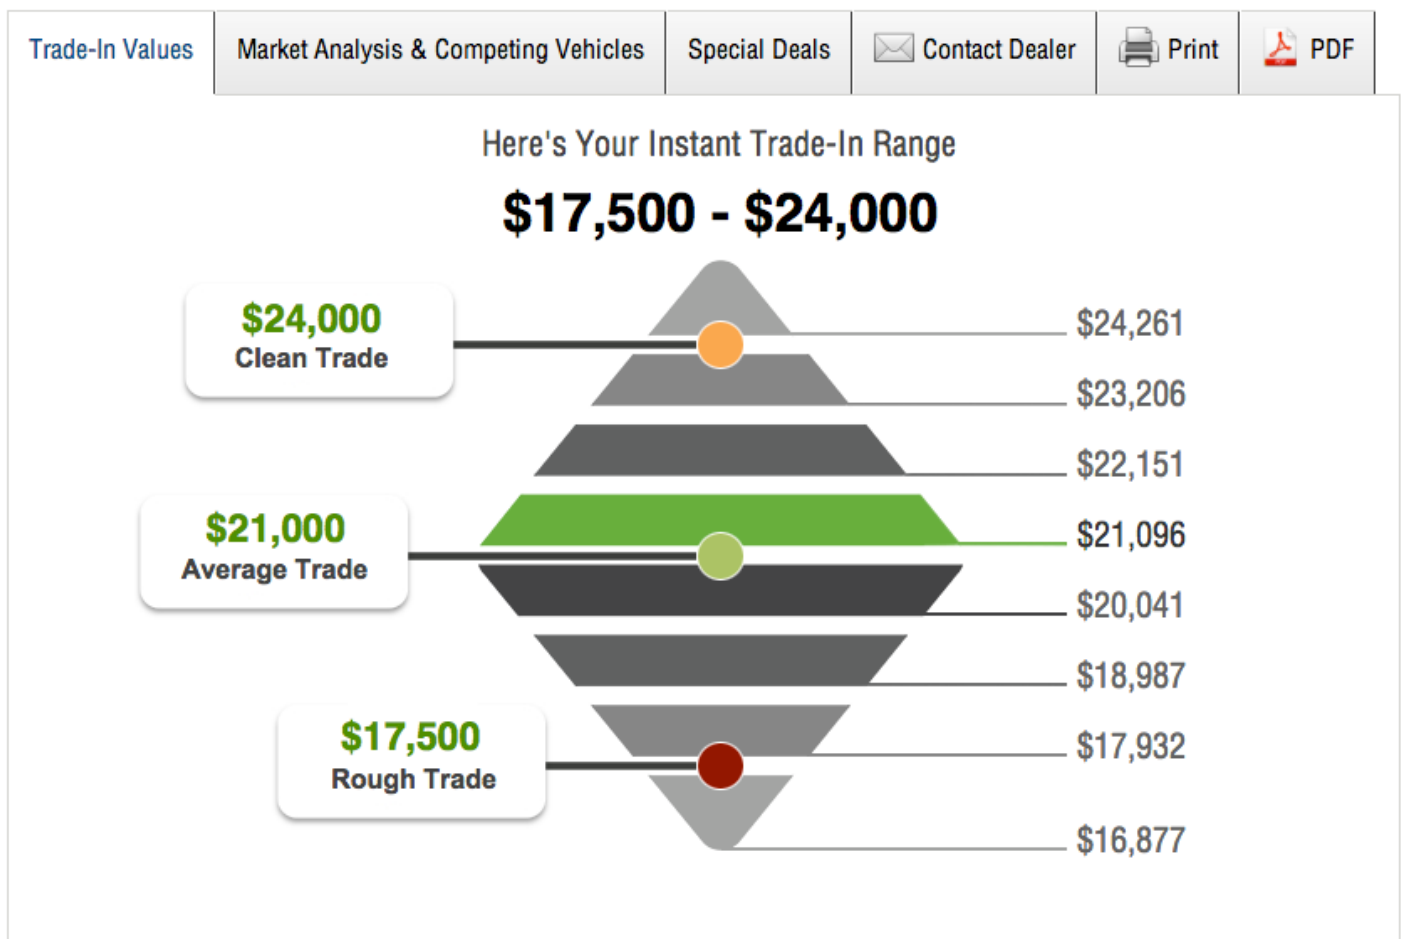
Trade-In Values | Market Analysis & Competing Vehicles | Special Deals | Contact Dealer | Print | PDF

Here's Your Instant Trade-In Range

$17,500 - $24,000

$24,000
Clean Trade

$21,000
Average Trade

$17,500
Rough Trade

$24,261
$23,206
$22,151
$21,096
$20,041
$18,987
$17,932
$16,877